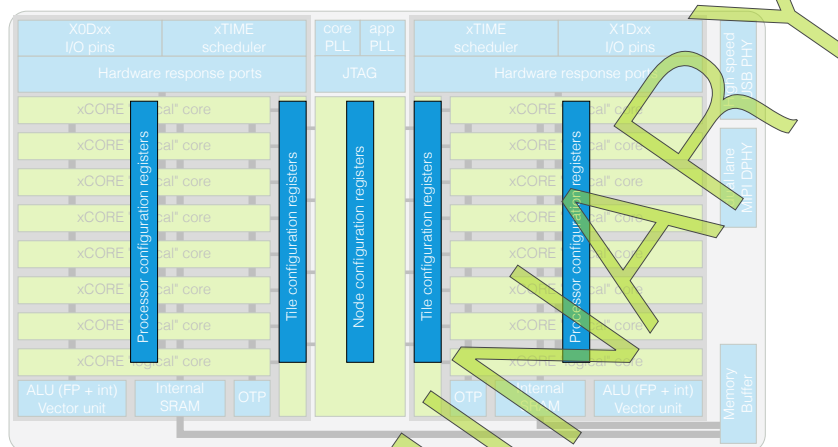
X0Dxx I/O pins

xTIME scheduler

core PLL

app PLL

xTIME scheduler

X1Dxx I/O pins

Hardware response ports

JTAG

Hardware response ports

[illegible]-speed USB PHY

xCORE logical core

xCORE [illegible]cal" core

xCORE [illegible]cal" core

xCORE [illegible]cal" core

xCORE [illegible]cal" core

xCORE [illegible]cal" core

xCORE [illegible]cal" core

xCORE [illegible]cal" core

xCORE "logical" core

Processor configuration registers

Tile configuration registers

Node configuration registers

Tile configuration registers

xCORE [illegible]cal" core

xCORE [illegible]cal" core

xCORE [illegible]cal" core

xCORE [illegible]cal" core

xCORE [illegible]cal" core

xCORE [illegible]cal" core

xCORE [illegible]cal" core

xCORE "logical" core

Processor configuration registers

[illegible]-lane MIPI DPHY

ALU (FP + int) Vector unit

Internal SRAM

OTP

OTP

Internal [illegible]RAM

ALU (FP + int) Vector unit

Memory Buffer

PRELIMINARY